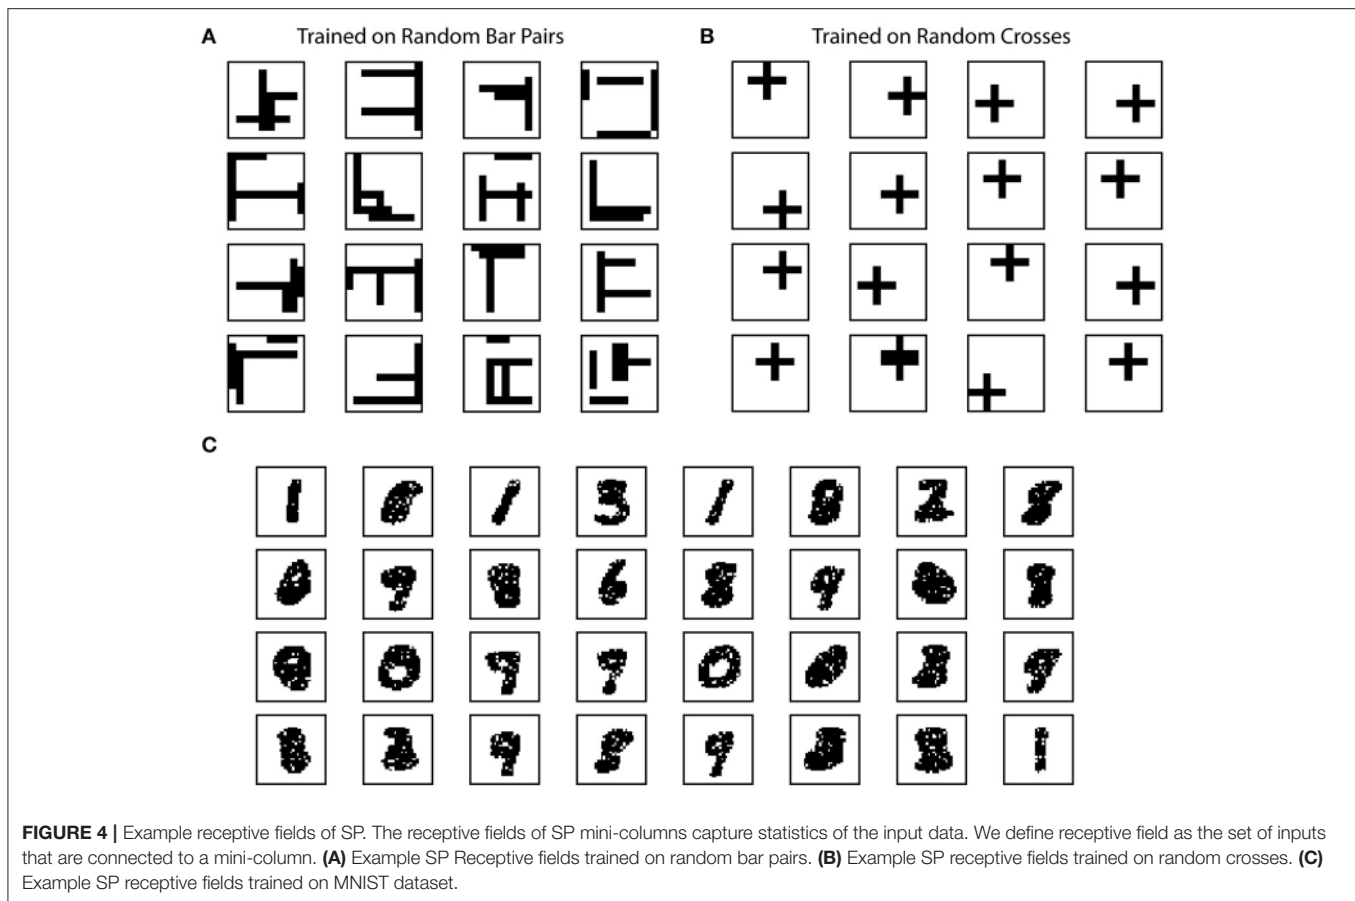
A Trained on Random Bar Pairs

B Trained on Random Crosses

C

**FIGURE 4 |** Example receptive fields of SP. The receptive fields of SP mini-columns capture statistics of the input data. We define receptive field as the set of inputs that are connected to a mini-column. **(A)** Example SP Receptive fields trained on random bar pairs. **(B)** Example SP receptive fields trained on random crosses. **(C)** Example SP receptive fields trained on MNIST dataset.